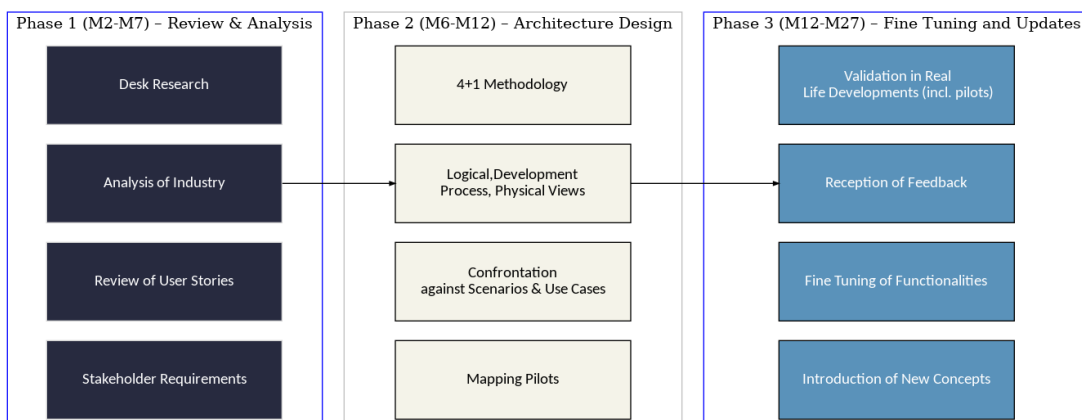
Phase 1 (M2-M7) – Review & Analysis

Desk Research

Analysis of Industry

Review of User Stories

Stakeholder Requirements

Phase 2 (M6-M12) – Architecture Design

4+1 Methodology

Logical,Development Process, Physical Views

Confrontation against Scenarios & Use Cases

Mapping Pilots

Phase 3 (M12-M27) – Fine Tuning and Updates

Validation in Real Life Developments (incl. pilots)

Reception of Feedback

Fine Tuning of Functionalities

Introduction of New Concepts